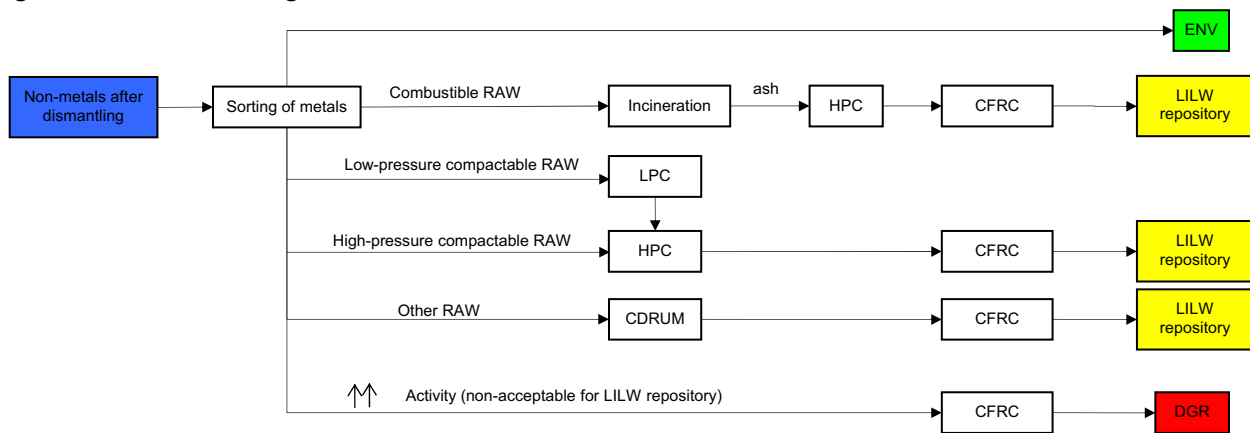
ENV

Non-metals after dismantling

Sorting of metals

Combustible RAW

Incineration

ash

HPC

CFRC

LILW repository

Low-pressure compactable RAW

LPC

High-pressure compactable RAW

HPC

CFRC

LILW repository

Other RAW

CDRUM

CFRC

LILW repository

↑↑ Activity (non-acceptable for LILW repository)

CFRC

DGR